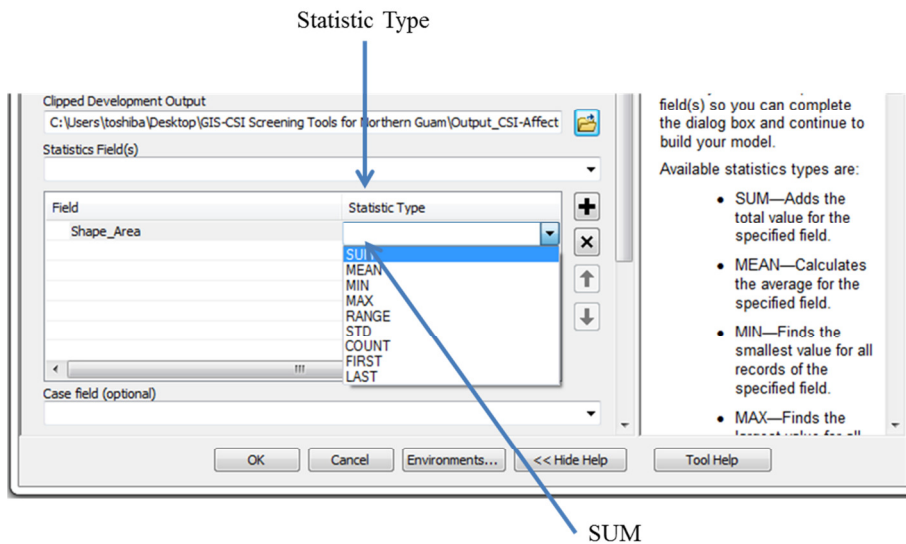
Statistic Type

Clipped Development Output

C:\Users\toshiba\Desktop\GIS-CSI Screening Tools for Northern Guam\Output_CSI-Affect

Statistics Field(s)

| Field | Statistic Type |
|---|---|
| Shape_Area | |

SUM
MEAN
MIN
MAX
RANGE
STD
COUNT
FIRST
LAST

Case field (optional)

field(s) so you can complete the dialog box and continue to build your model.

Available statistics types are:

- SUM—Adds the total value for the specified field.
- MEAN—Calculates the average for the specified field.
- MIN—Finds the smallest value for all records of the specified field.
- MAX—Finds the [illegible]

OK Cancel Environments... << Hide Help Tool Help

SUM